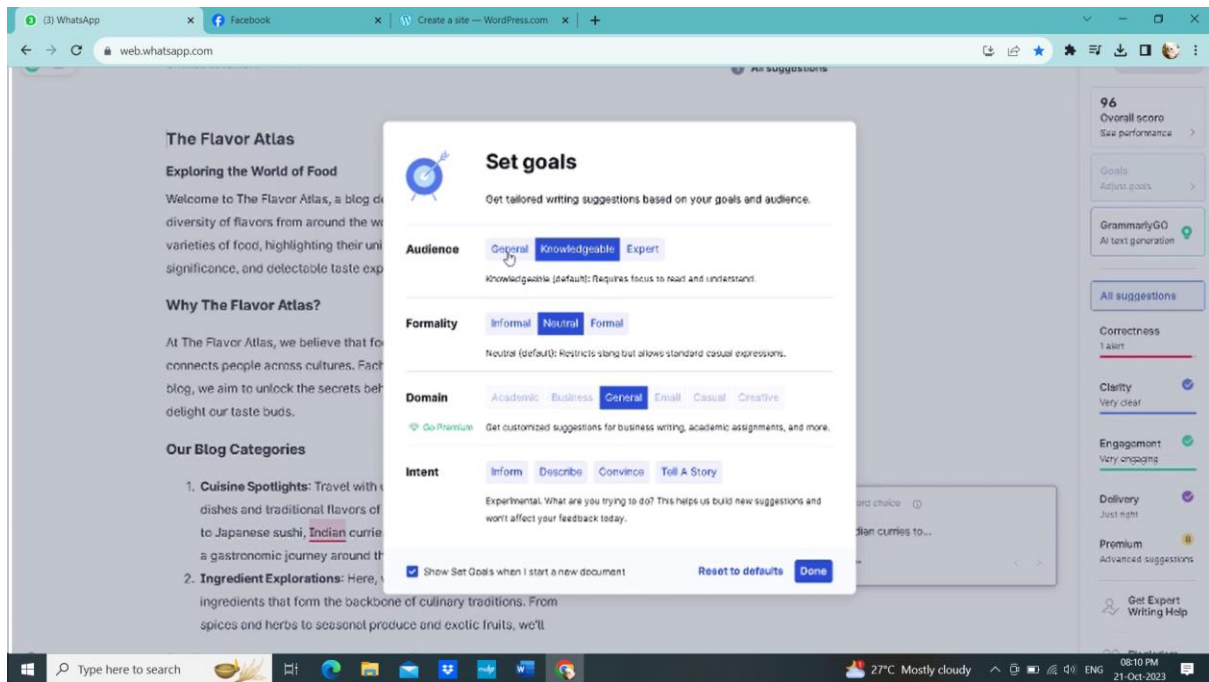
(3) WhatsApp
Facebook
Create a site — WordPress.com
web.whatsapp.com

All suggestions

The Flavor Atlas

Exploring the World of Food

Welcome to The Flavor Atlas, a blog d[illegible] diversity of flavors from around the w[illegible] varieties of food, highlighting their uni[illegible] significance, and delectable taste exp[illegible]

Why The Flavor Atlas?

At The Flavor Atlas, we believe that fo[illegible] connects people across cultures. Each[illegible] blog, we aim to unlock the secrets beh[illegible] delight our taste buds.

Our Blog Categories

1. Cuisine Spotlights: Travel with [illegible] dishes and traditional flavors of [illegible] to Japanese sushi, Indian currie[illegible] a gastronomic journey around th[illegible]
2. Ingredient Explorations: Here, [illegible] ingredients that form the backbone of culinary traditions. From spices and herbs to seasonal produce and exotic fruits, we'll

Set goals

Get tailored writing suggestions based on your goals and audience.

Audience
General Knowledgeable Expert
Knowledgeable (default): Requires focus to read and understand.

Formality
Informal Neutral Formal
Neutral (default): Restricts slang but allows standard casual expressions.

Domain
Academic Business General Email Casual Creative
Go Premium Get customized suggestions for business writing, academic assignments, and more.

Intent
Inform Describe Convince Tell A Story
Experimental. What are you trying to do? This helps us build new suggestions and won't affect your feedback today.

Show Set Goals when I start a new document
Reset to defaults
Done

ord choice
dian curries to...

96
Overall score
See performance

Goals
Adjust goals

GrammarlyGO
AI text generation

All suggestions

Correctness
1 alert

Clarity
Very clear

Engagement
Very engaging

Delivery
Just right

Premium
Advanced suggestions

Get Expert Writing Help

Type here to search
27°C Mostly cloudy
ENG
08:10 PM
21-Oct-2023